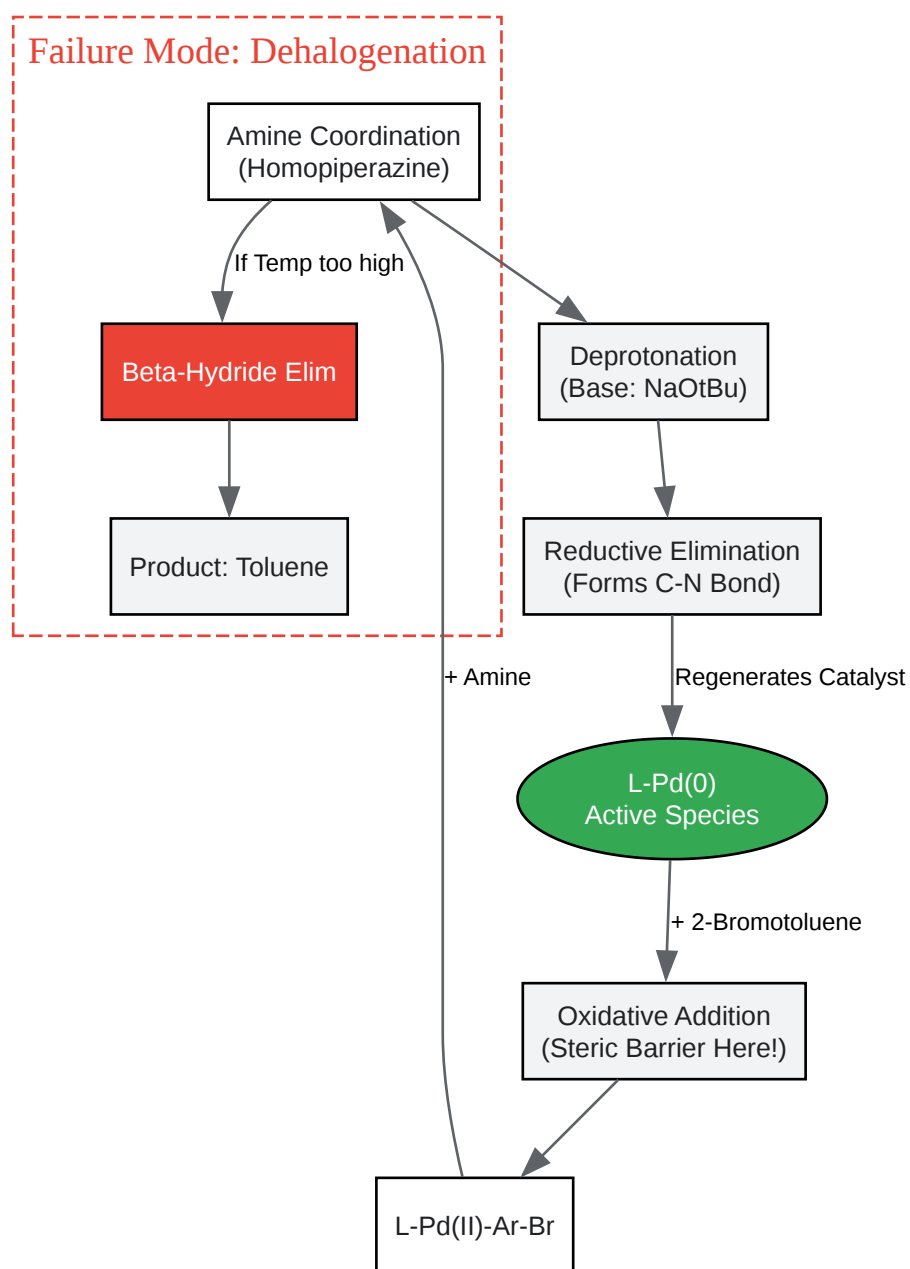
Failure Mode: Dehalogenation

Amine Coordination
(Homopiperazine)

If Temp too high

Beta-Hydride Elim

Product: Toluene

Deprotonation
(Base: NaOtBu)

Reductive Elimination
(Forms C-N Bond)

+ Amine

Regenerates Catalyst

L-Pd(0)
Active Species

+ 2-Bromotoluene

Oxidative Addition
(Steric Barrier Here!)

L-Pd(II)-Ar-Br